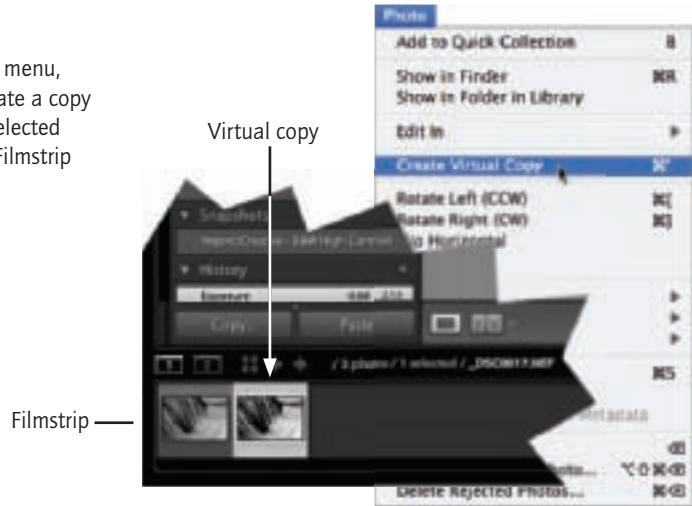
menu, ate a copy elected Filmstrip

Virtual copy

Photo

Add to Quick Collection B

Show in Finder ⌘R

Show in Folder in Library

Edit In

Create Virtual Copy ⌘'

Rotate Left (CCW) ⌘[

Rotate Right (CW) ⌘]

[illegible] Horizontal

⌘S

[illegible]etadata

⌫

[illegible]oto... ⌥⇧⌘⌫

Delete Rejected Photos... ⌘⌫

▼ Snapshots

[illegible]

▼ History

Exposure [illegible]

Copy... Paste

/ 3 photo / 1 selected / _DSC0017.NEF

Filmstrip